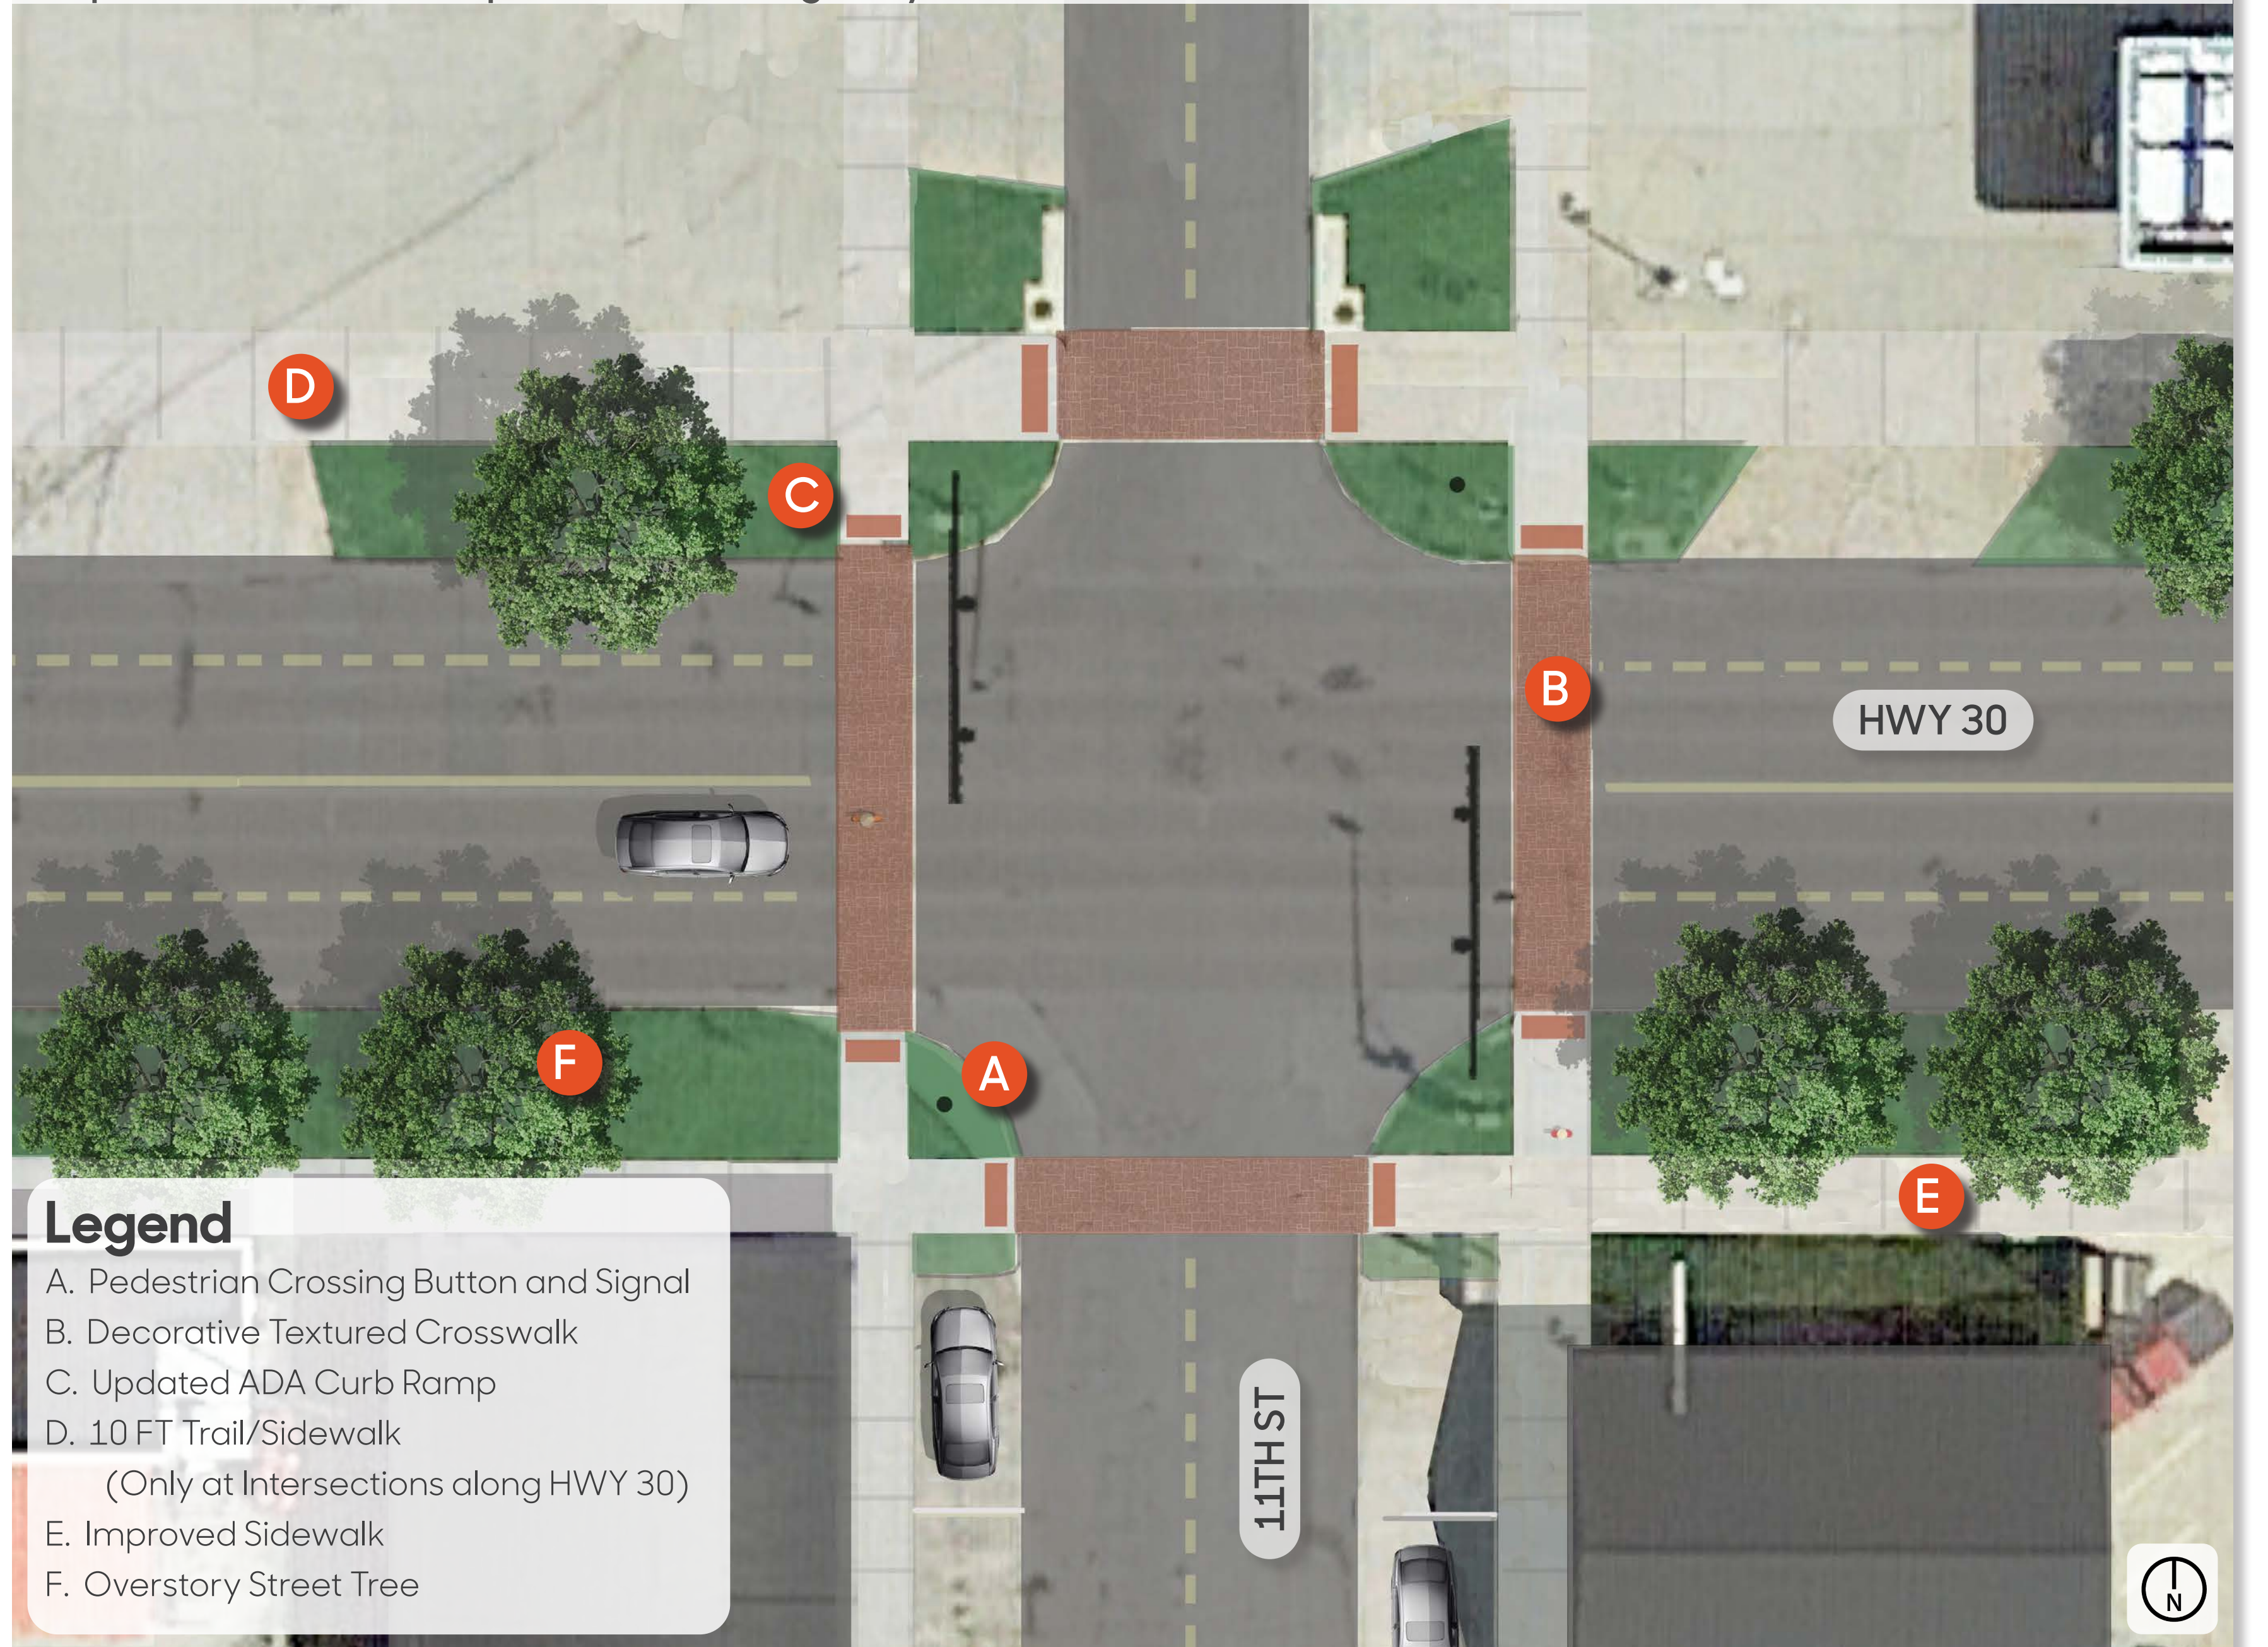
D

C

B

HWY 30

A

F

E

11TH ST

Legend
A. Pedestrian Crossing Button and Signal
B. Decorative Textured Crosswalk
C. Updated ADA Curb Ramp
D. 10 FT Trail/Sidewalk
(Only at Intersections along HWY 30)
E. Improved Sidewalk
F. Overstory Street Tree

N